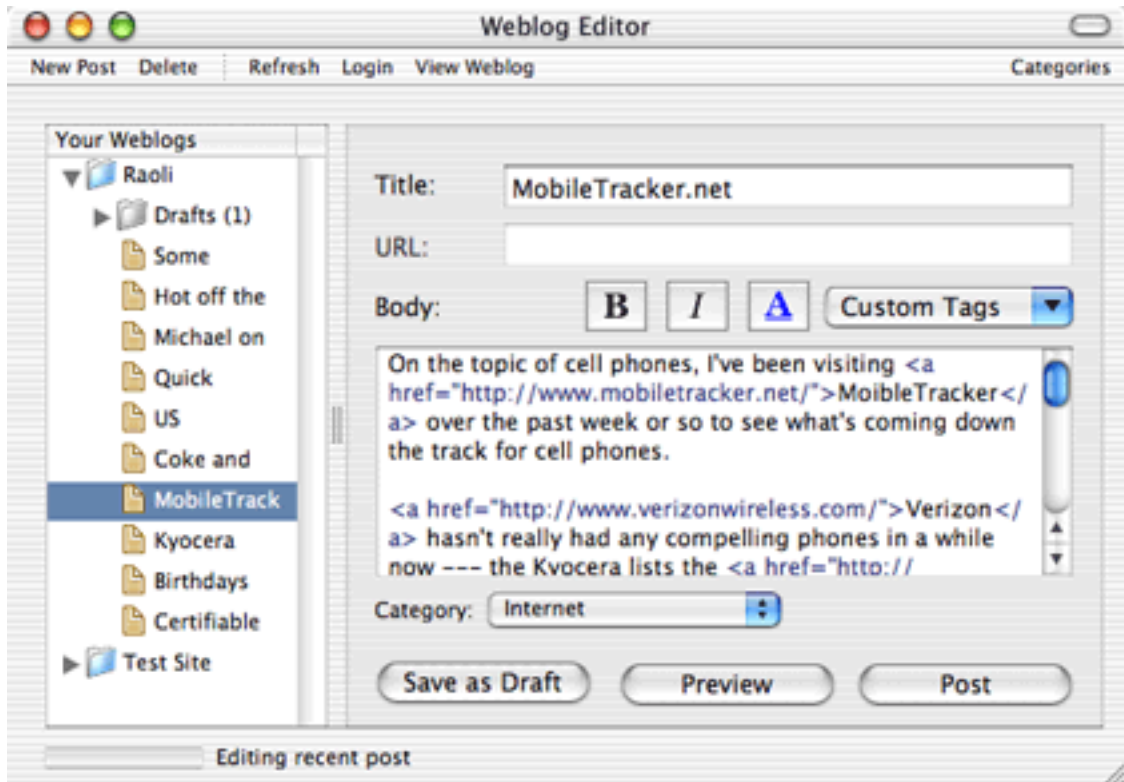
Weblog Editor

New Post Delete Refresh Login View Weblog Categories

Your Weblogs
Raoli
Drafts (1)
Some
Hot off the
Michael on
Quick
US
Coke and
MobileTrack
Kyocera
Birthdays
Certifiable
Test Site

Title: MobileTracker.net
URL:
Body: B I A Custom Tags

On the topic of cell phones, I've been visiting <a href="http://www.mobiletracker.net/">MoibleTracker</a> over the past week or so to see what's coming down the track for cell phones.

<a href="http://www.verizonwireless.com/">Verizon</a> hasn't really had any compelling phones in a while now --- the Kyocera lists the <a href="http://

Category: Internet

Save as Draft Preview Post

Editing recent post